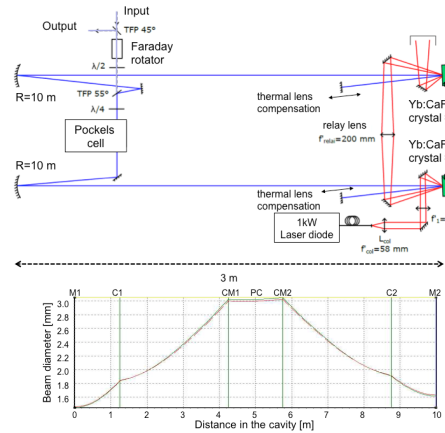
Input
Output
TFP 45°
Faraday rotator
$\lambda/2$
R=10 m
TFP 55°
$\lambda/4$
Pockels cell
thermal lens compensation
relay lens
$f'_{relay}$=200 mm
Yb:CaF crystal
Yb:CaF crystal
R=10 m
thermal lens compensation
1kW Laser diode
$L_{col}$
$f'_{col}$=58 mm
$f'_1$=
3 m

M1
C1
CM1
PC
CM2
C2
M2
Beam diameter [mm]
3.0
2.8
2.6
2.4
2.2
2.0
1.8
1.6
0
1
2
3
4
5
6
7
8
9
10
Distance in the cavity [m]